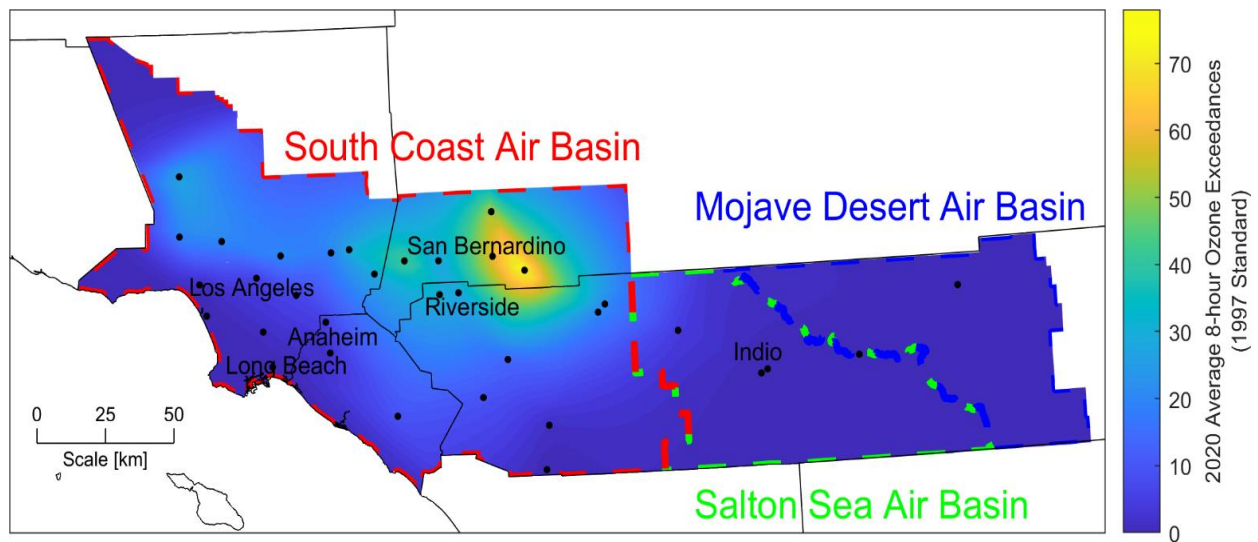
South Coast Air Basin

Mojave Desert Air Basin

San Bernardino

Los Angeles

Riverside

Anaheim

Long Beach

Indio

0 25 50

Scale [km]

Salton Sea Air Basin

70
60
50
40
30
20
10
0

2020 Average 8-hour Ozone Exceedances (1997 Standard)